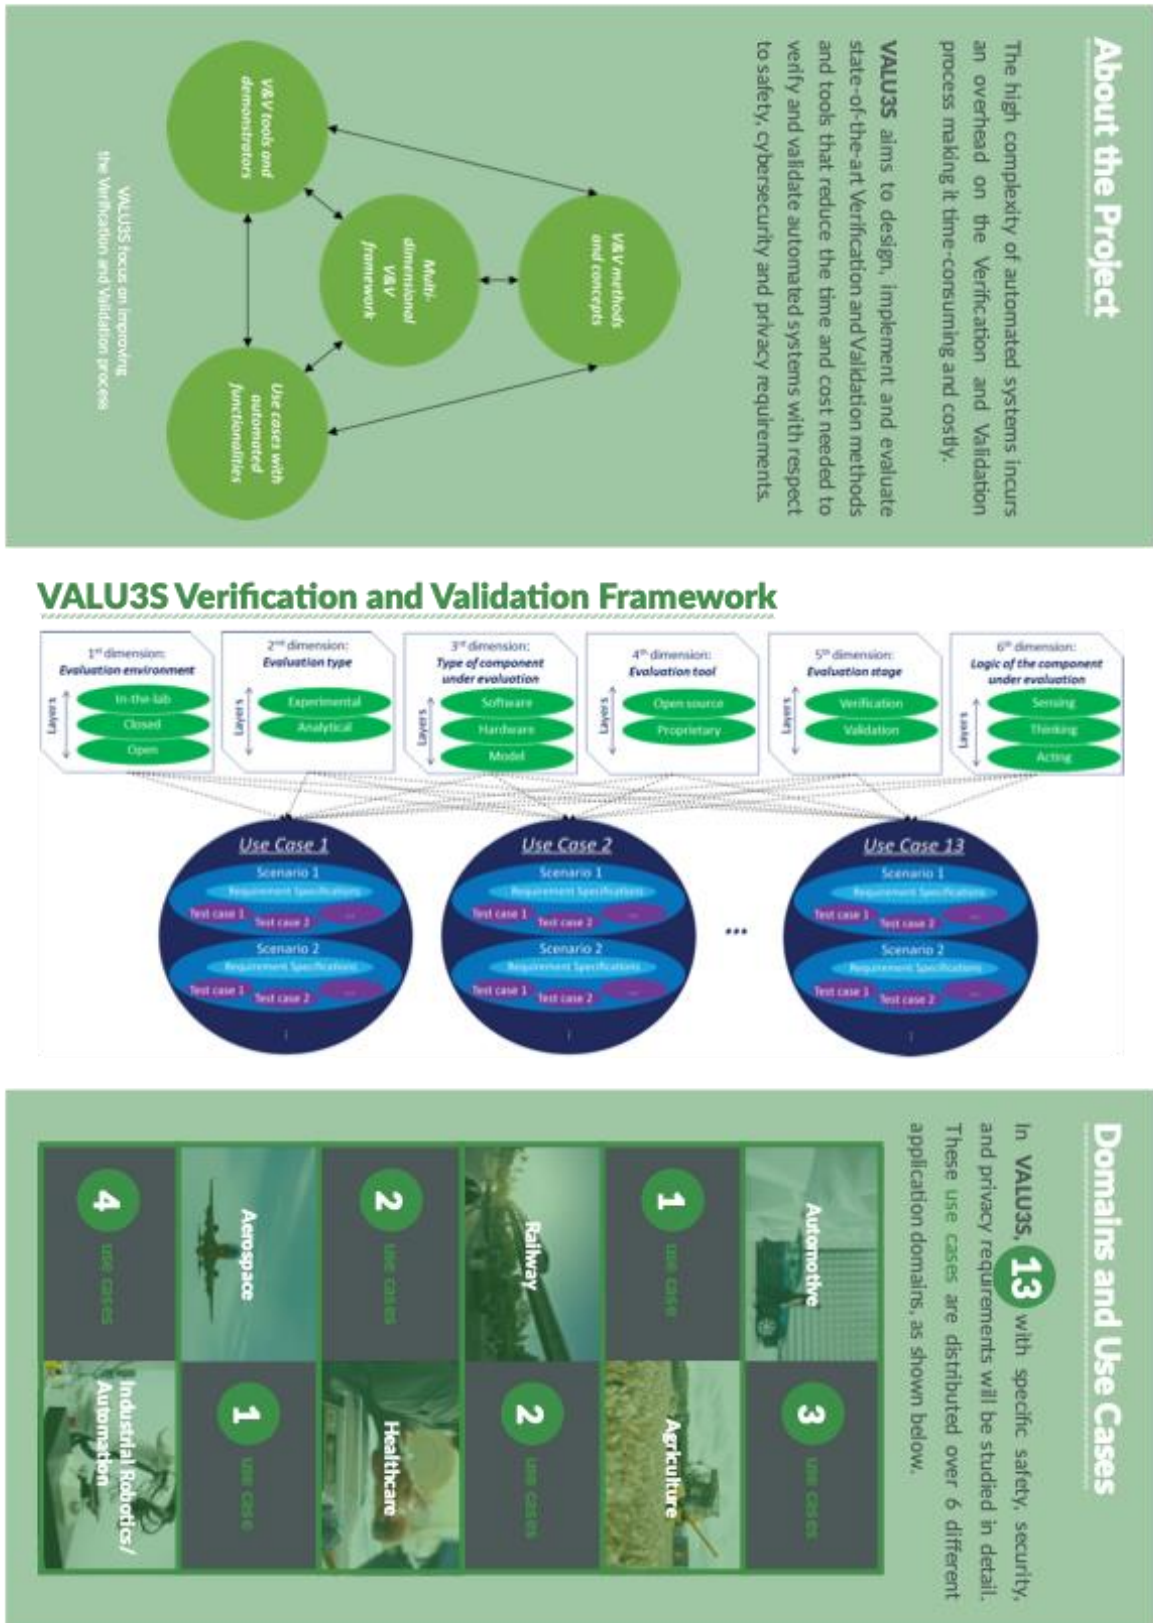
About the Project

The high complexity of automated systems incurs an overhead on the Verification and Validation process making it time-consuming and costly.

VALU3S aims to design, implement and evaluate state-of-the-art Verification and Validation methods and tools that reduce the time and cost needed to verify and validate automated systems with respect to safety, cybersecurity and privacy requirements.

V&V methods and concepts

Multi-dimensional V&V framework

V&V tools and demonstrators

Use cases with automated functionalities

VALU3S focus on improving the Verification and Validation process

VALU3S Verification and Validation Framework

1st dimension: Evaluation environment
Layers
In-the-lab
Closed
Open

2nd dimension: Evaluation type
Layers
Experimental
Analytical

3rd dimension: Type of component under evaluation
Layers
Software
Hardware
Model

4th dimension: Evaluation tool
Layers
Open source
Proprietary

5th dimension: Evaluation stage
Layers
Verification
Validation

6th dimension: Logic of the component under evaluation
Layers
Sensing
Thinking
Acting

Use Case 1
Scenario 1
Requirement Specifications
Test case 1 Test case 2 ...
Scenario 2
Requirement Specifications
Test case 1 Test case 2 ...

Use Case 2
Scenario 1
Requirement Specifications
Test case 1 Test case 2 ...
Scenario 2
Requirement Specifications
Test case 1 Test case 2 ...

...

Use Case 13
Scenario 1
Requirement Specifications
Test case 1 Test case 2 ...
Scenario 2
Requirement Specifications
Test case 1 Test case 2 ...

Domains and Use Cases

In VALU3S, 13 with specific safety, security, and privacy requirements will be studied in detail. These use cases are distributed over 6 different application domains, as shown below.

Automotive
3 use cases

Agriculture
1 use case

Railway
2 use cases

Healthcare
2 use cases

Aerospace
2 use cases

Industrial Robotics / Automation
1 use case

4 use cases